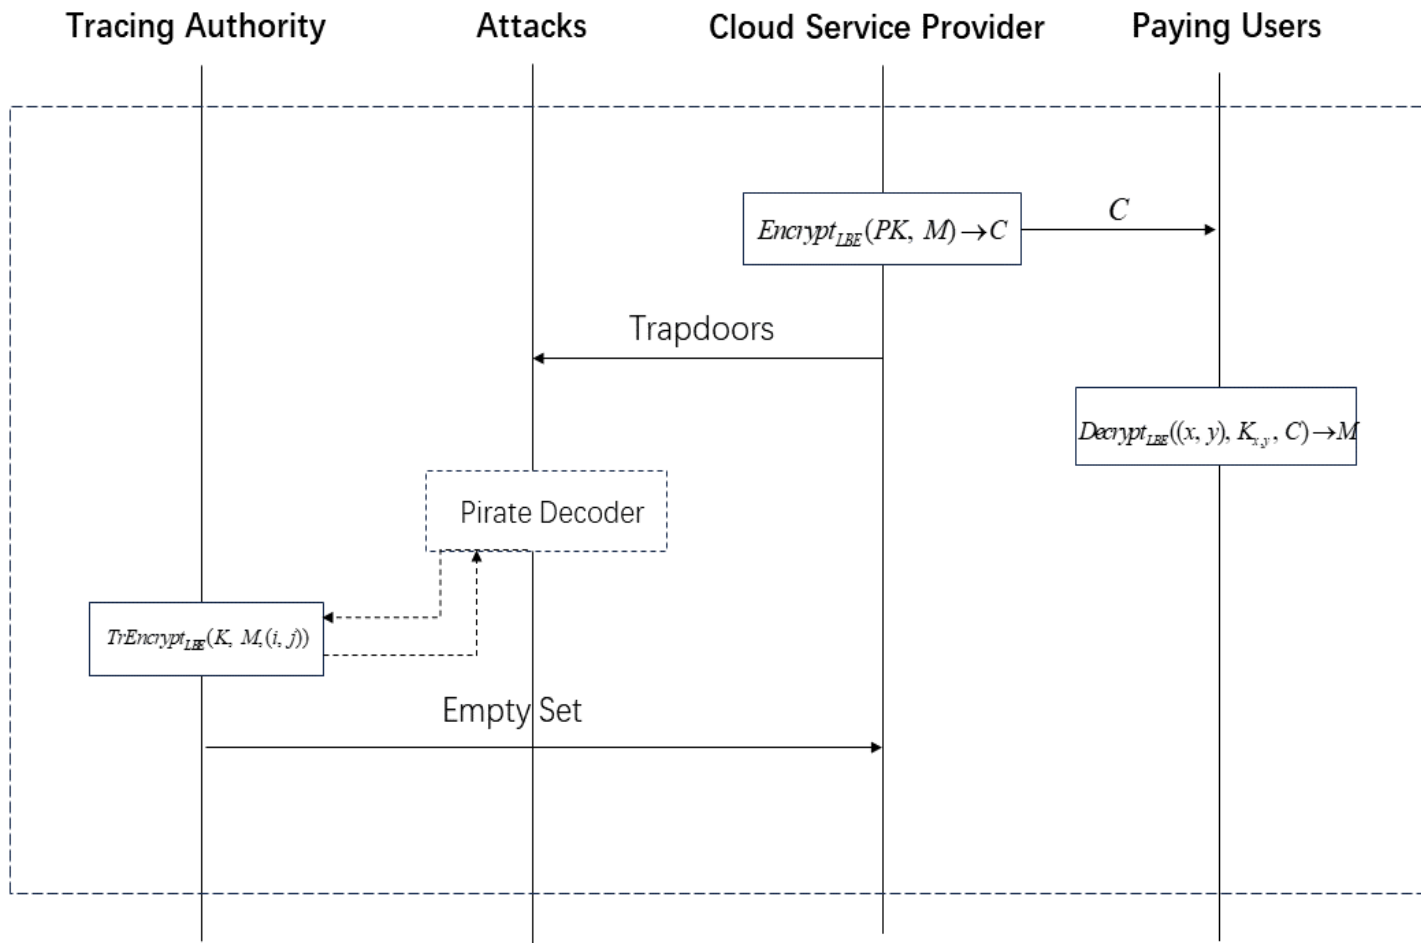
Tracing Authority

Attacks

Cloud Service Provider

Paying Users

$Encrypt_{LBE}(PK, M) \rightarrow C$

$C$

Trapdoors

$Decrypt_{LBE}((x, y), K_{x,y}, C) \rightarrow M$

Pirate Decoder

$TrEncrypt_{LBE}(K, M, (i, j))$

Empty Set